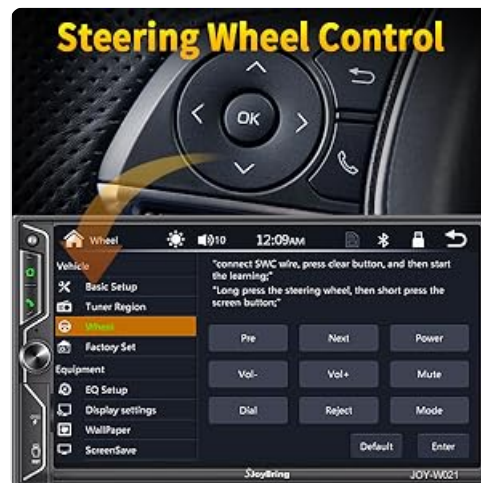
Steering Wheel Control

OK

Wheel 10 12:09AM

Vehicle
Basic Setup
Tuner Region
Wheel
Factory Set
Equipment
EQ Setup
Display settings
WallPaper
ScreenSave

"connect SWC wire, press clear button, and then start the learning;"
"Long press the steering wheel, then short press the screen button;"

| Pre | Next | Power |
|---|---|---|
| Vol- | Vol+ | Mute |
| Dial | Reject | Mode |

Default Enter

JoyEring JOY-W021